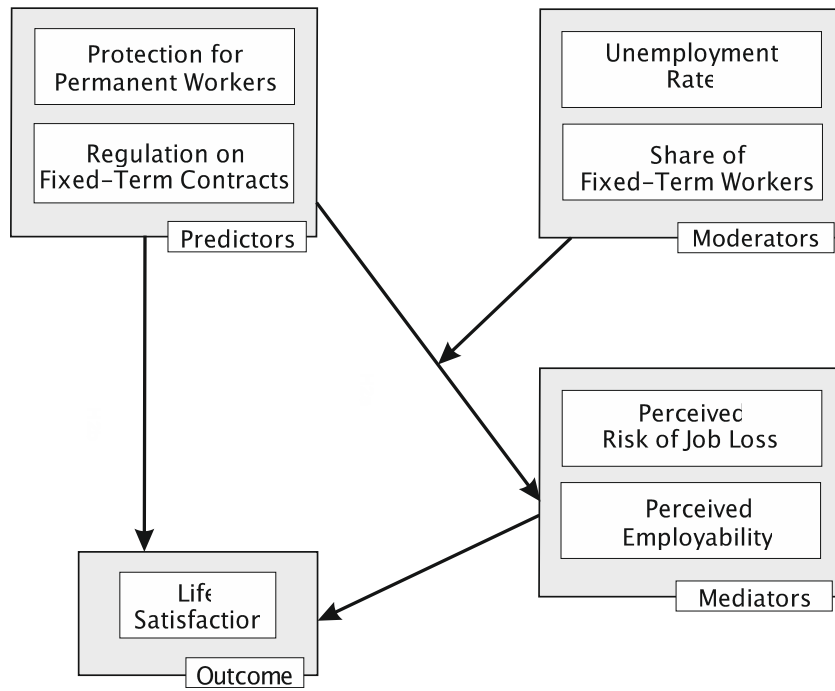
Protection for Permanent Workers

Regulation on Fixed-Term Contracts

Predictors

Unemployment Rate

Share of Fixed-Term Workers

Moderators

Perceived Risk of Job Loss

Perceived Employability

Mediators

Life Satisfaction

Outcome